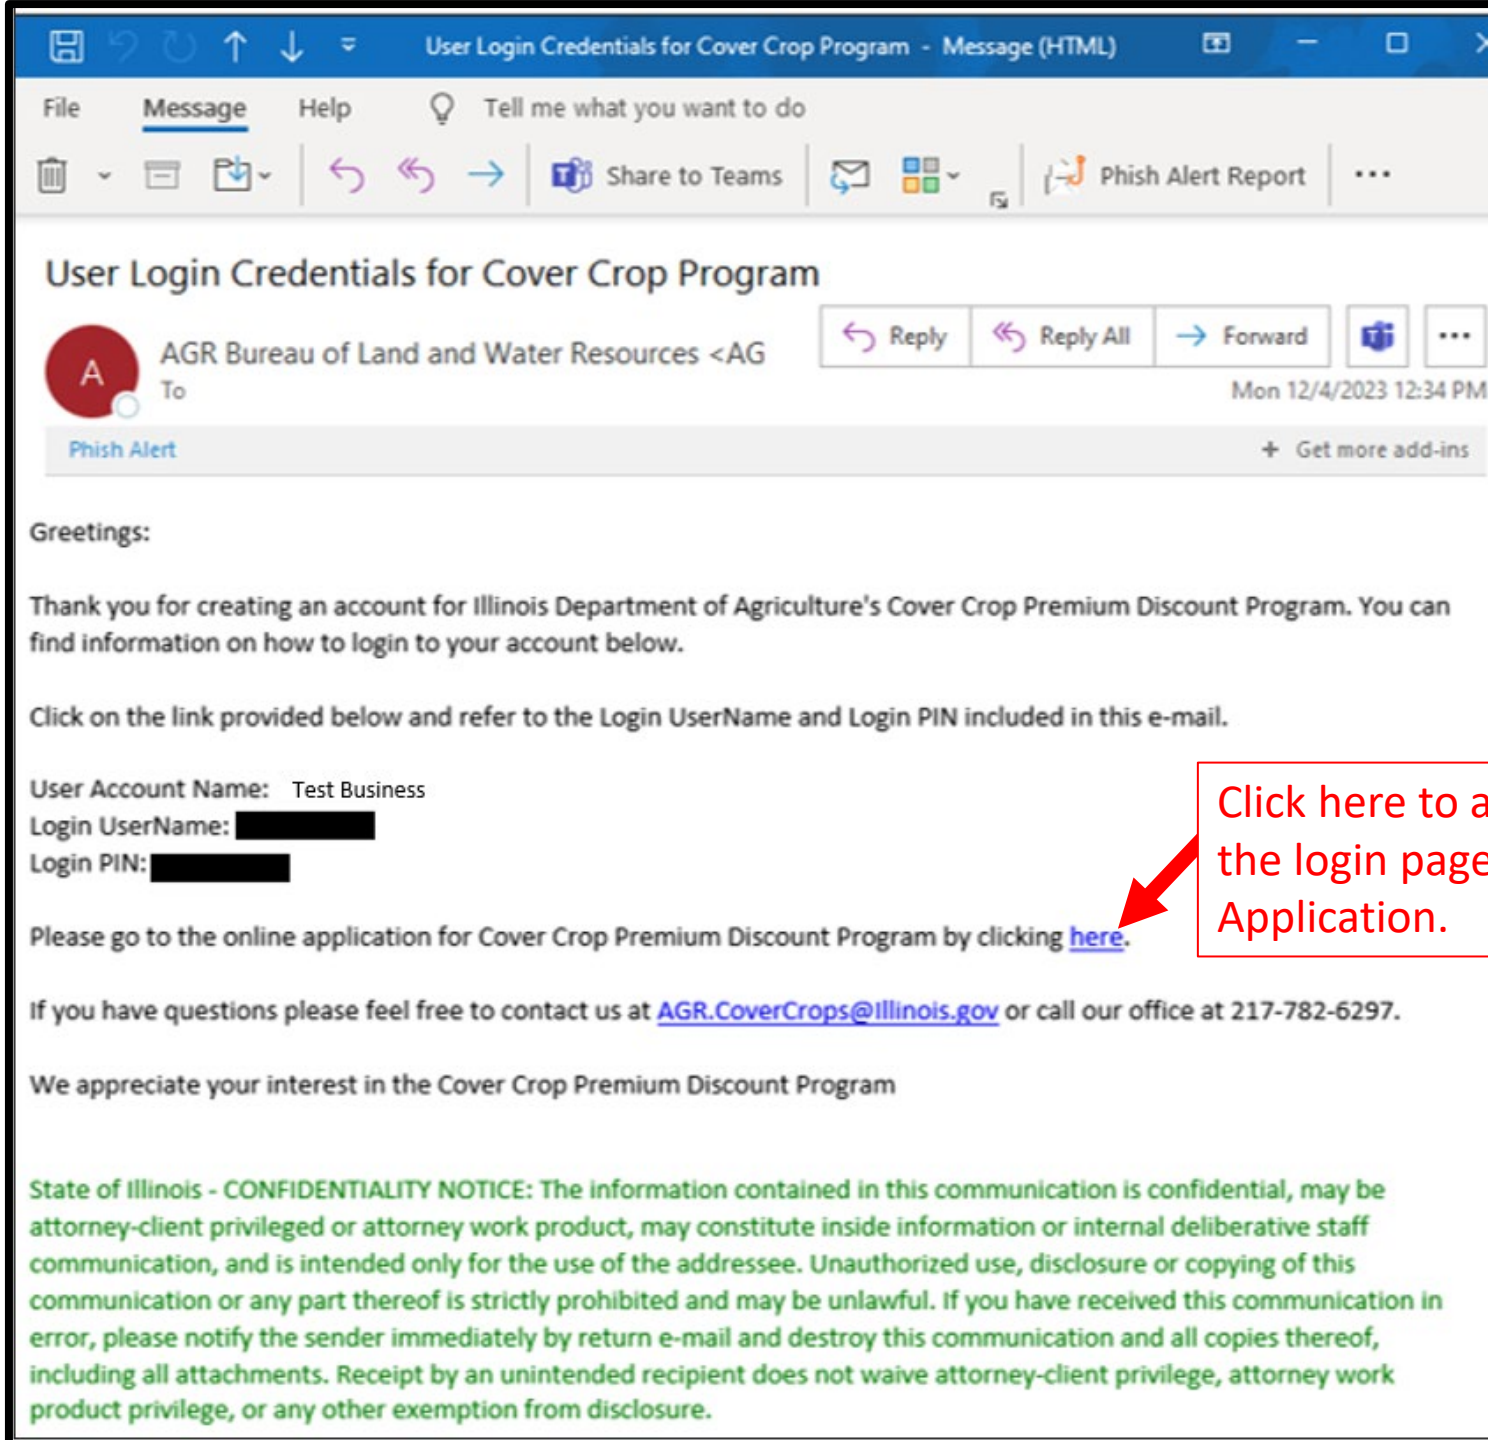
User Login Credentials for Cover Crop Program - Message (HTML)

File Message Help Tell me what you want to do

Share to Teams Phish Alert Report ...

User Login Credentials for Cover Crop Program

A

AGR Bureau of Land and Water Resources <AG

To

Reply Reply All Forward ...

Mon 12/4/2023 12:34 PM

Phish Alert + Get more add-ins

Greetings:

Thank you for creating an account for Illinois Department of Agriculture's Cover Crop Premium Discount Program. You can find information on how to login to your account below.

Click on the link provided below and refer to the Login UserName and Login PIN included in this e-mail.

User Account Name: Test Business
Login UserName: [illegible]
Login PIN: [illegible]

Click here to a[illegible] the login page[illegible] Application.

Please go to the online application for Cover Crop Premium Discount Program by clicking here.

If you have questions please feel free to contact us at AGR.CoverCrops@Illinois.gov or call our office at 217-782-6297.

We appreciate your interest in the Cover Crop Premium Discount Program

State of Illinois - CONFIDENTIALITY NOTICE: The information contained in this communication is confidential, may be attorney-client privileged or attorney work product, may constitute inside information or internal deliberative staff communication, and is intended only for the use of the addressee. Unauthorized use, disclosure or copying of this communication or any part thereof is strictly prohibited and may be unlawful. If you have received this communication in error, please notify the sender immediately by return e-mail and destroy this communication and all copies thereof, including all attachments. Receipt by an unintended recipient does not waive attorney-client privilege, attorney work product privilege, or any other exemption from disclosure.